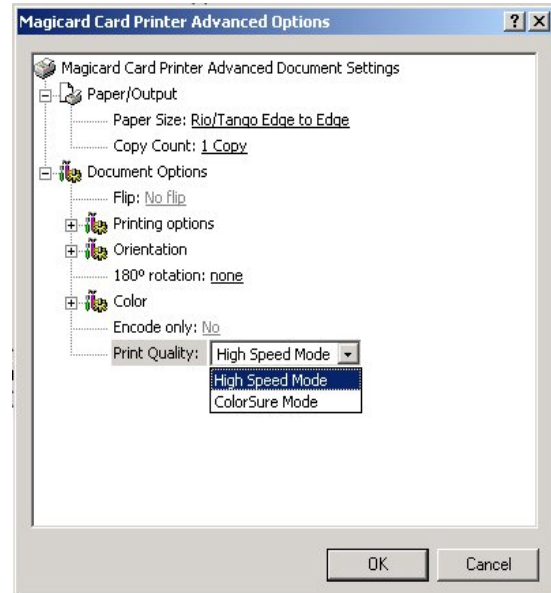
Magicard Card Printer Advanced Options

? X

Magicard Card Printer Advanced Document Settings

Paper/Output

Paper Size: Rio/Tango Edge to Edge

Copy Count: 1 Copy

Document Options

Flip: No flip

Printing options

Orientation

180º rotation: none

Color

Encode only: No

Print Quality: High Speed Mode

High Speed Mode

ColorSure Mode

OK

Cancel